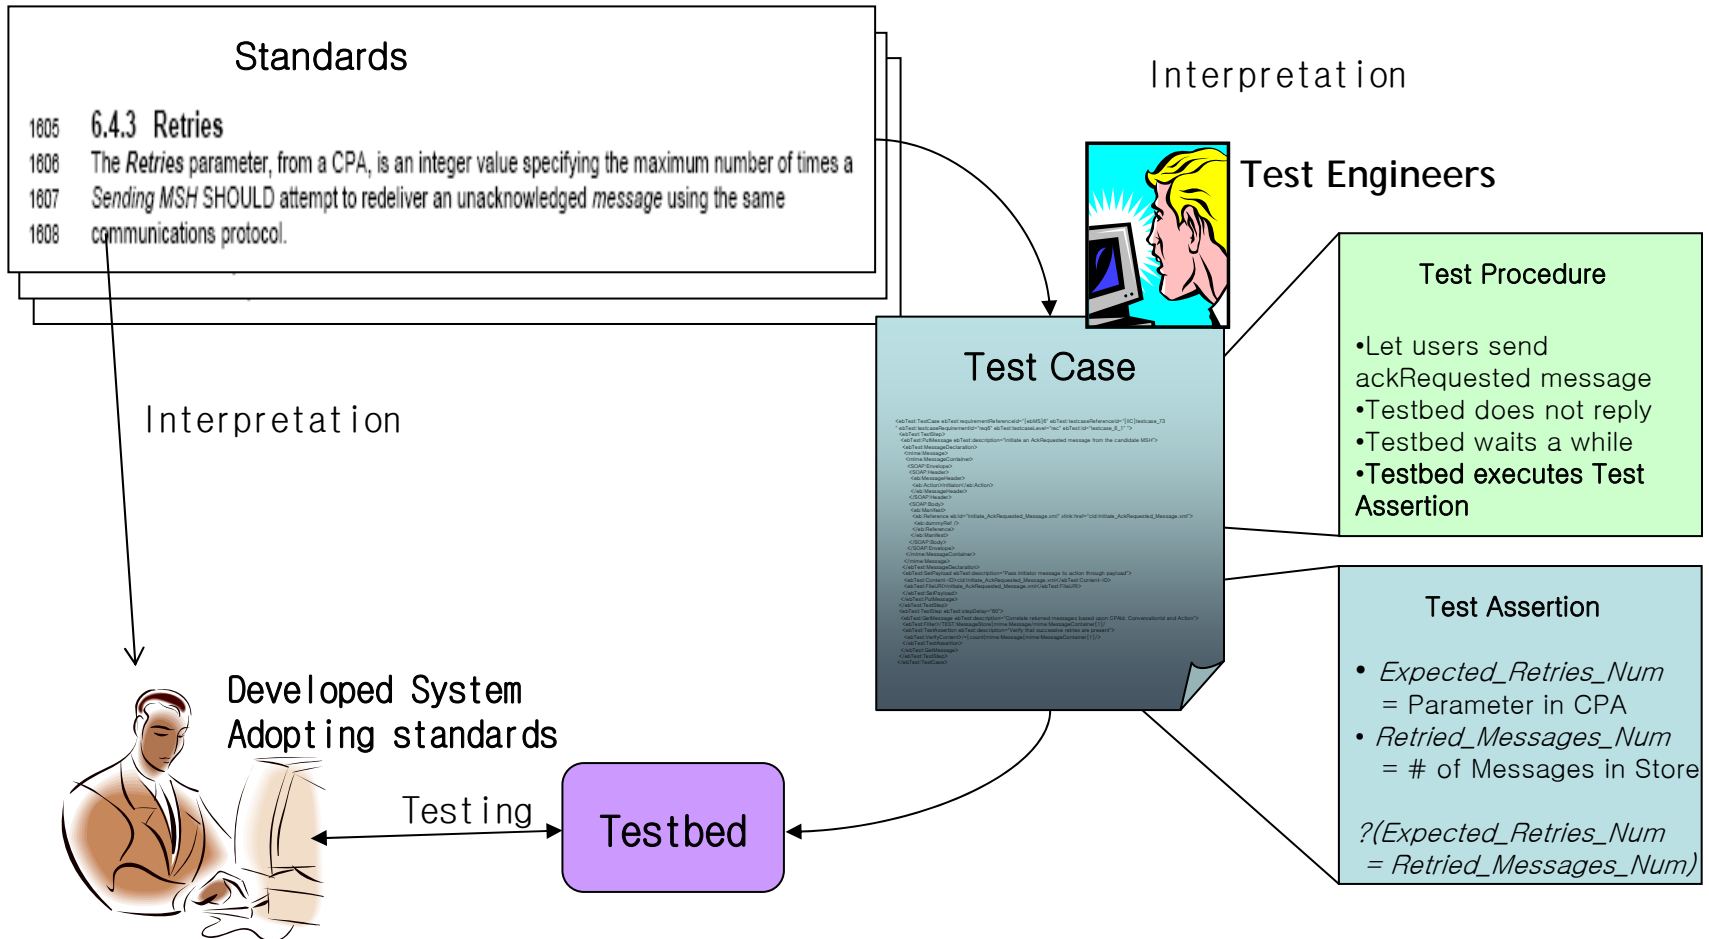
Standards

1605 6.4.3 Retries

1606 The *Retries* parameter, from a CPA, is an integer value specifying the maximum number of times a
1607 *Sending MSH* SHOULD attempt to redeliver an unacknowledged *message* using the same
1608 communications protocol.

Interpretation

Test Engineers

Interpretation

Test Case

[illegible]

Test Procedure

•Let users send ackRequested message
•Testbed does not reply
•Testbed waits a while
•Testbed executes Test Assertion

Test Assertion

• *Expected_Retries_Num* = Parameter in CPA
• *Retried_Messages_Num* = # of Messages in Store

*?(Expected_Retries_Num = Retried_Messages_Num)*

Developed System
Adopting standards

Testing

Testbed